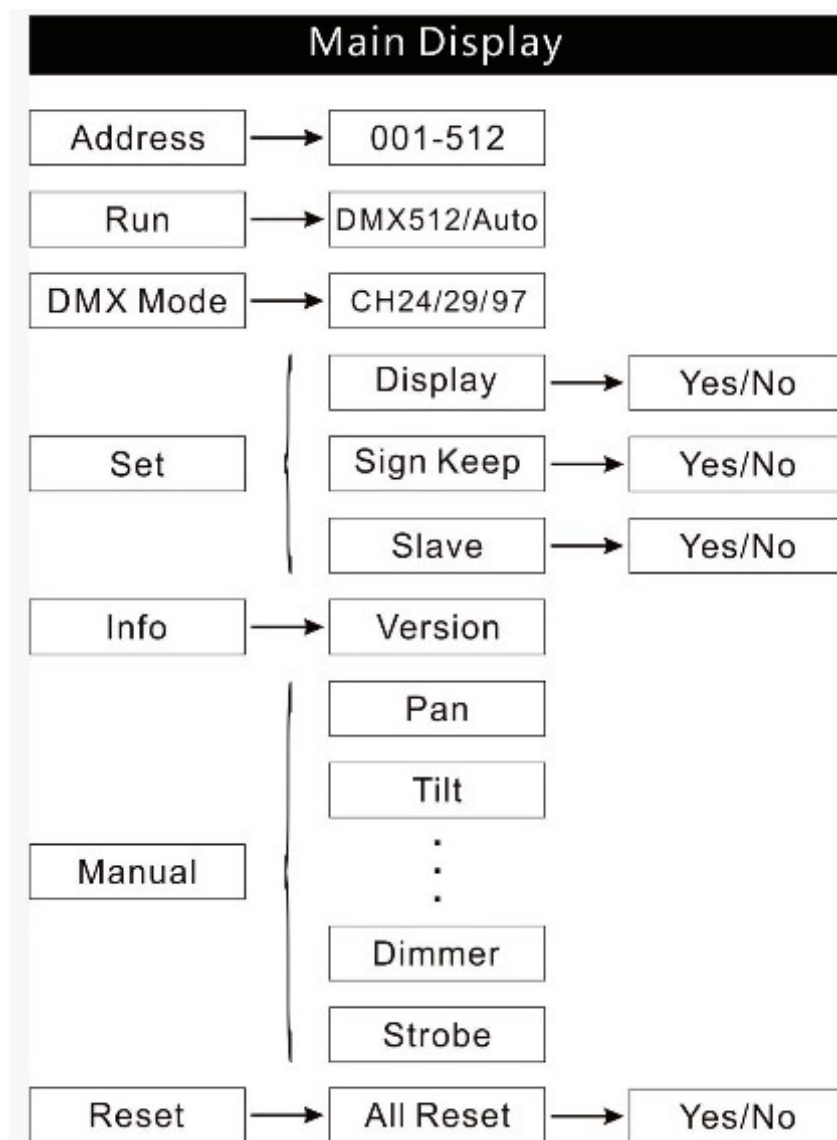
Main Display

Address → 001-512

Run → DMX512/Auto

DMX Mode → CH24/29/97

Set
Display → Yes/No
Sign Keep → Yes/No
Slave → Yes/No

Info → Version

Manual
Pan
Tilt
⋮
Dimmer
Strobe

Reset → All Reset → Yes/No